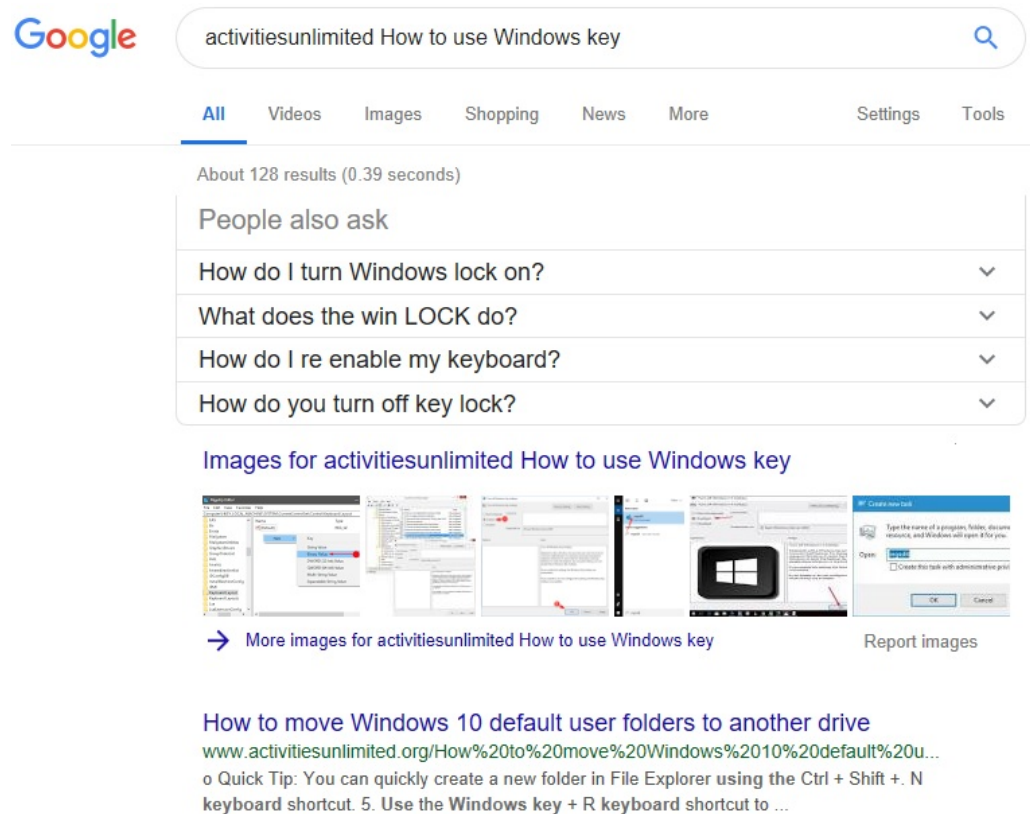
Google

activitiesunlimited How to use Windows key

All Videos Images Shopping News More Settings Tools

About 128 results (0.39 seconds)

People also ask

How do I turn Windows lock on?

What does the win LOCK do?

How do I re enable my keyboard?

How do you turn off key lock?

Images for activitiesunlimited How to use Windows key

Create new task

Type the name of a program, folder, document, or Internet resource, and Windows will open it for you.

Open:

Create this task with administrative privileges.

OK Cancel

More images for activitiesunlimited How to use Windows key

Report images

How to move Windows 10 default user folders to another drive

www.activitiesunlimited.org/How%20to%20move%20Windows%2010%20default%20u...

o Quick Tip: You can quickly create a new folder in File Explorer using the Ctrl + Shift +. N keyboard shortcut. 5. Use the Windows key + R keyboard shortcut to ...